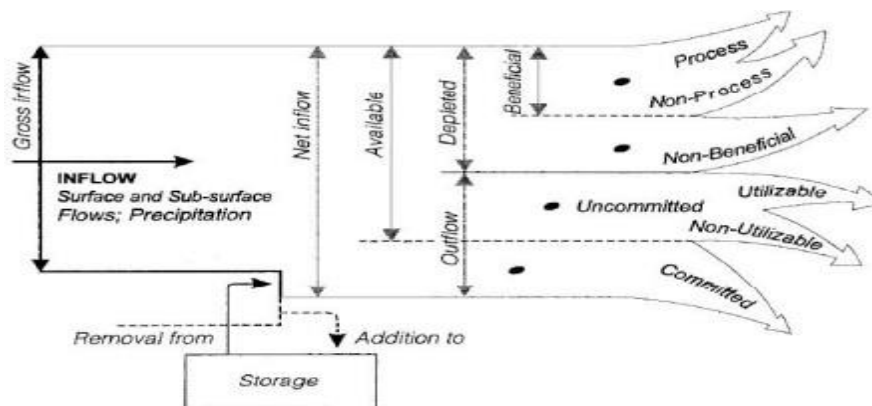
Gross Inflow

INFLOW
Surface and Sub-surface Flows; Precipitation

Net Inflow

Available

Depleted

Beneficial

Outflow

Process

Non-Process

Non-Beneficial

Uncommitted

Utilizable

Non-Utilizable

Committed

Removal from

Addition to

Storage